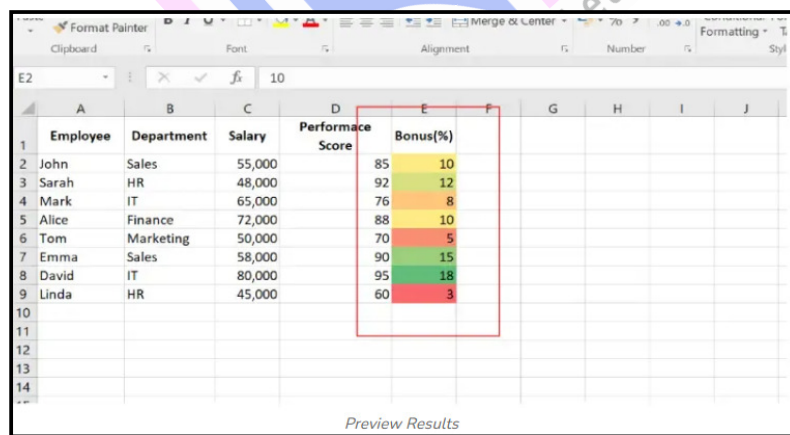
Format Painter
Clipboard
Font
Merge & Center
Alignment
Number
Formatting
E2
$f_x$ 10

| | A | B | C | D | E | F | G | H | I | J |
|---|---|---|---|---|---|---|---|---|---|---|
| 1 | Employee | Department | Salary | Performace Score | Bonus(%) | | | | | |
| 2 | John | Sales | 55,000 | 85 | 10 | | | | | |
| 3 | Sarah | HR | 48,000 | 92 | 12 | | | | | |
| 4 | Mark | IT | 65,000 | 76 | 8 | | | | | |
| 5 | Alice | Finance | 72,000 | 88 | 10 | | | | | |
| 6 | Tom | Marketing | 50,000 | 70 | 5 | | | | | |
| 7 | Emma | Sales | 58,000 | 90 | 15 | | | | | |
| 8 | David | IT | 80,000 | 95 | 18 | | | | | |
| 9 | Linda | HR | 45,000 | 60 | 3 | | | | | |
| 10 | | | | | | | | | | |
| 11 | | | | | | | | | | |
| 12 | | | | | | | | | | |
| 13 | | | | | | | | | | |
| 14 | | | | | | | | | | |

Preview Results